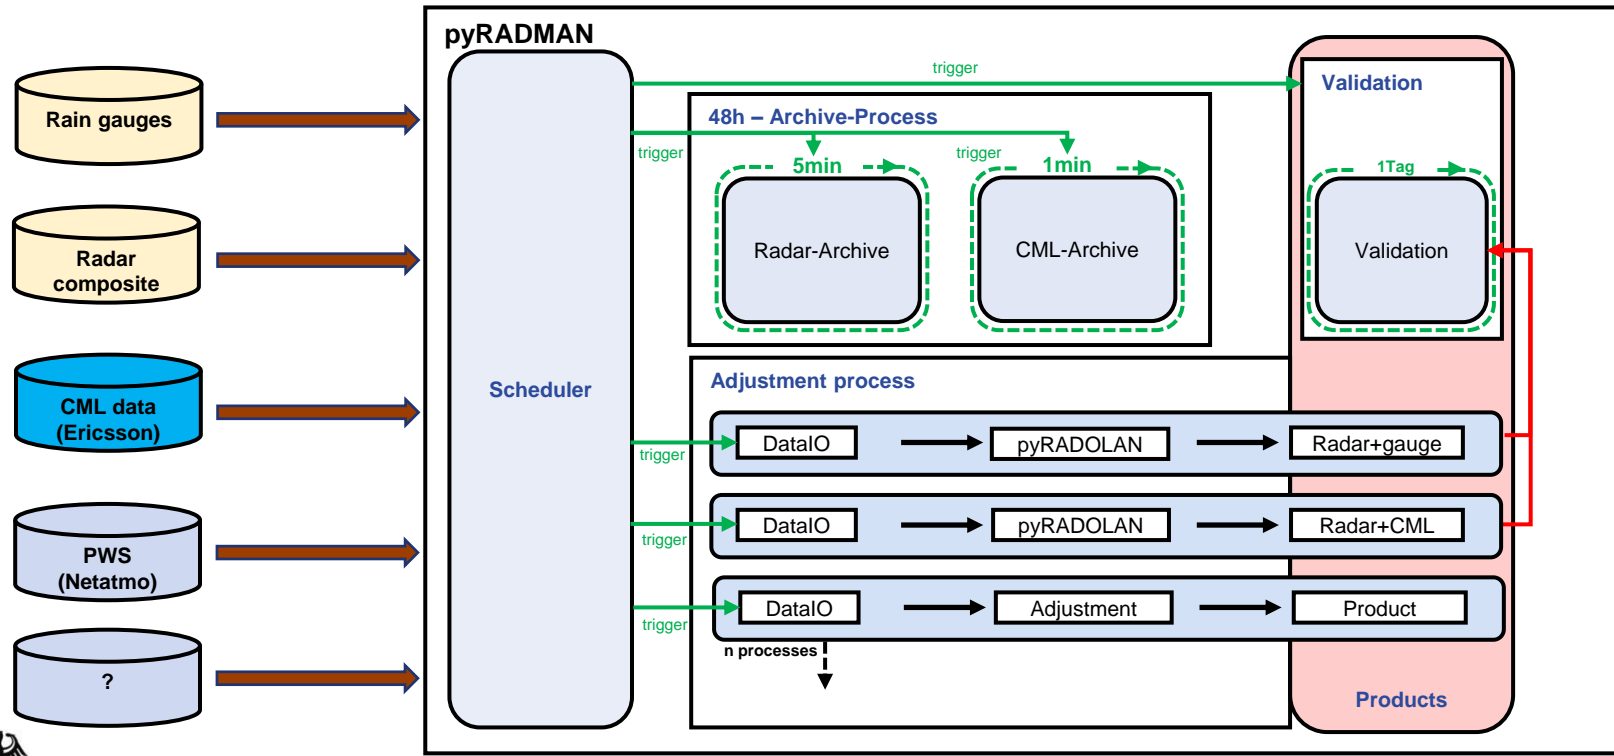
Rain gauges

Radar composite

CML data (Ericsson)

PWS (Netatmo)

?

pyRADMAN

Scheduler

trigger

48h – Archive-Process

trigger

5min

trigger

1min

Radar-Archive

CML-Archive

Validation

1Tag

Validation

Adjustment process

trigger

DataIO

pyRADOLAN

Radar+gauge

trigger

DataIO

pyRADOLAN

Radar+CML

trigger

DataIO

Adjustment

Product

n processes

Products